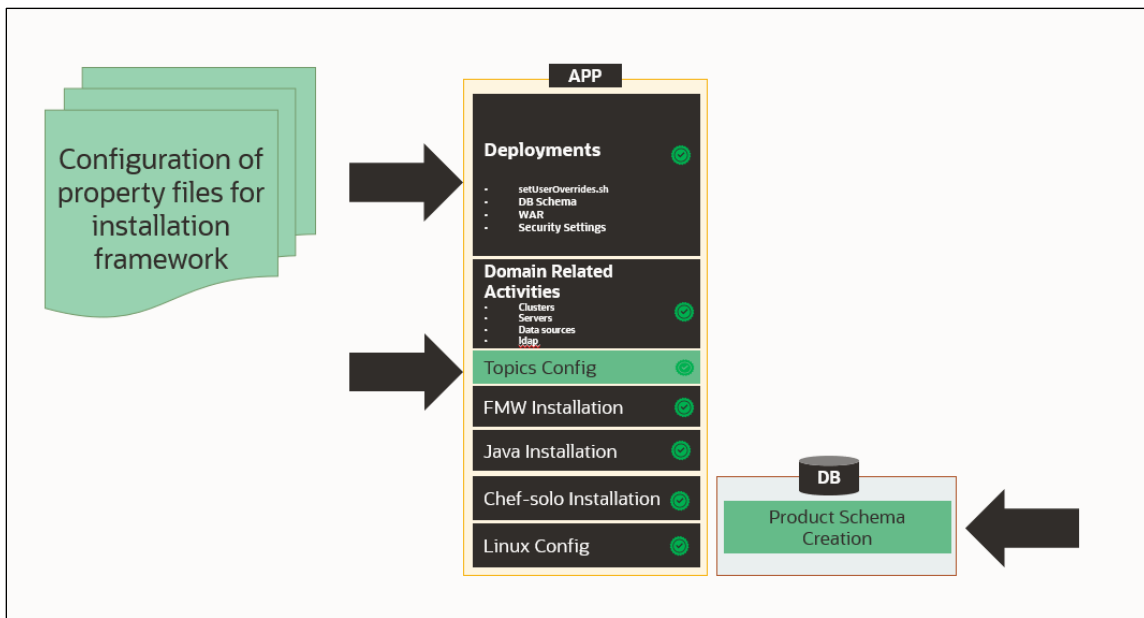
Configuration of property files for installation framework

APP

Deployments

- setUserOverrides.sh
- DB Schema
- WAR
- Security Settings

Domain Related Activities

- Clusters
- Servers
- Data sources
- ldap

Topics Config

FMW Installation

Java Installation

Chef-solo Installation

Linux Config

DB

Product Schema Creation